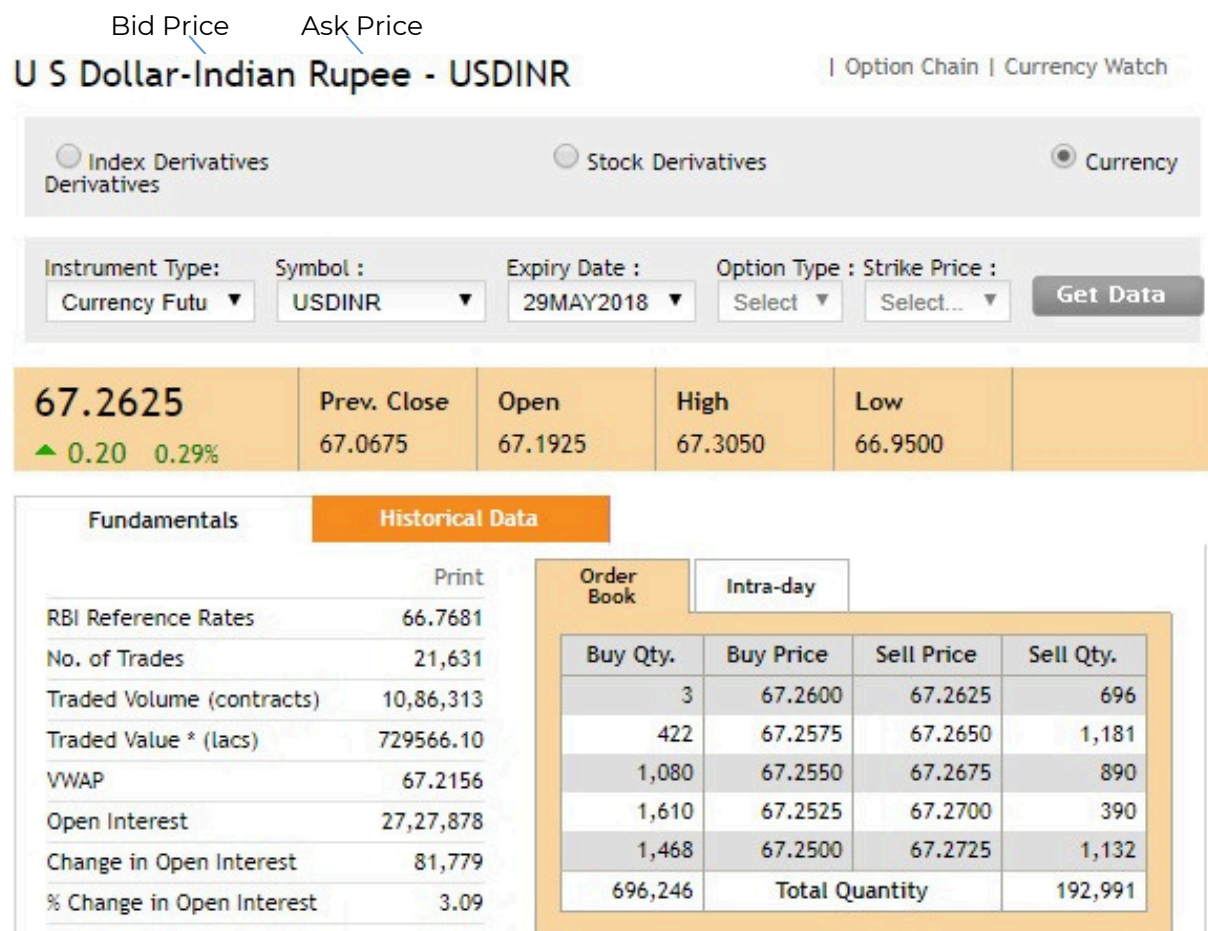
Bid Price Ask Price

U S Dollar-Indian Rupee - USDINR

| Option Chain | Currency Watch

Index Derivatives Derivatives

Stock Derivatives

Currency

Instrument Type: Currency Futu ▼

Symbol : USDINR ▼

Expiry Date : 29MAY2018 ▼

Option Type : Select ▼

Strike Price : Select... ▼

Get Data

67.2625
▲ 0.20 0.29%

| Prev. Close | Open | High | Low |
|---|---|---|---|
| 67.0675 | 67.1925 | 67.3050 | 66.9500 |

Fundamentals

Historical Data

Print

| | |
|---|---|
| RBI Reference Rates | 66.7681 |
| No. of Trades | 21,631 |
| Traded Volume (contracts) | 10,86,313 |
| Traded Value * (lacs) | 729566.10 |
| VWAP | 67.2156 |
| Open Interest | 27,27,878 |
| Change in Open Interest | 81,779 |
| % Change in Open Interest | 3.09 |

Order Book

Intra-day

| Buy Qty. | Buy Price | Sell Price | Sell Qty. |
|---|---|---|---|
| 3 | 67.2600 | 67.2625 | 696 |
| 422 | 67.2575 | 67.2650 | 1,181 |
| 1,080 | 67.2550 | 67.2675 | 890 |
| 1,610 | 67.2525 | 67.2700 | 390 |
| 1,468 | 67.2500 | 67.2725 | 1,132 |
| 696,246 | Total Quantity | | 192,991 |